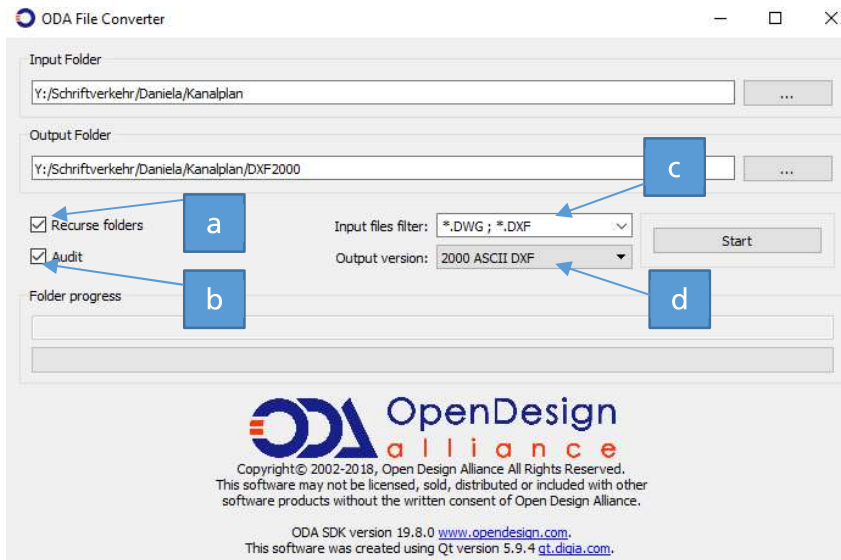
ODA File Converter

Input Folder

Y:/Schriftverkehr/Daniela/Kanalplan

...

Output Folder

Y:/Schriftverkehr/Daniela/Kanalplan/DXF2000

...

c

a

Recurse folders

Input files filter: *.DWG ; *.DXF

Start

Audit

Output version: 2000 ASCII DXF

b

d

Folder progress

ODA OpenDesign alliance

Copyright© 2002-2018, Open Design Alliance All Rights Reserved.
This software may not be licensed, sold, distributed or included with other software products without the written consent of Open Design Alliance.

ODA SDK version 19.8.0 www.opendesign.com.
This software was created using Qt version 5.9.4 qt.digia.com.